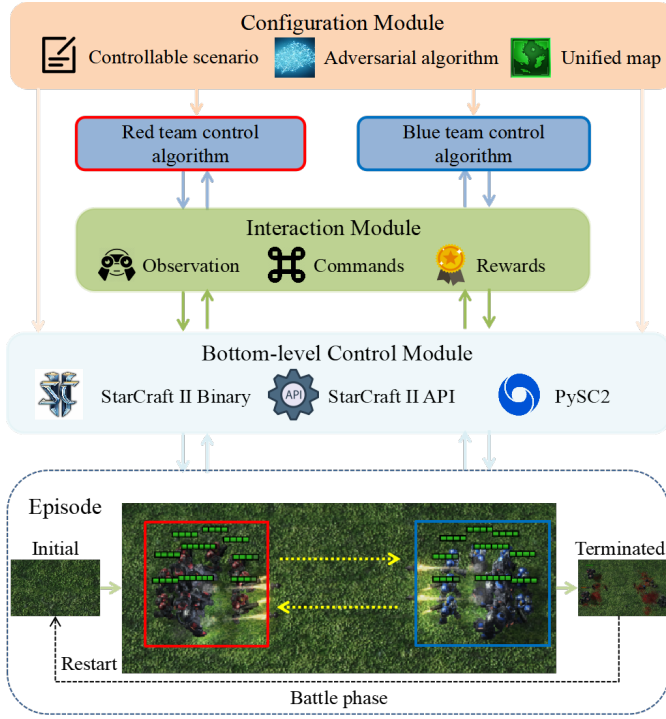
Configuration Module

Controllable scenario

Adversarial algorithm

Unified map

Red team control algorithm

Blue team control algorithm

Interaction Module

Observation

Commands

Rewards

Bottom-level Control Module

StarCraft II Binary

API

StarCraft II API

PySC2

Episode

Initial

Terminated

Restart

Battle phase